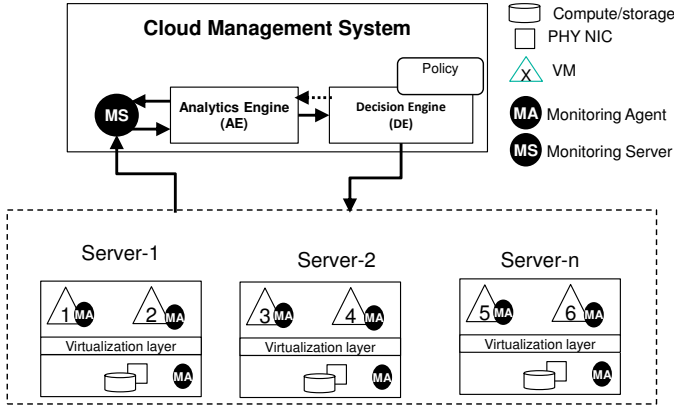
Cloud Management System

Policy

MS

Analytics Engine (AE)

Decision Engine (DE)

Compute/storage

PHY NIC

X VM

MA Monitoring Agent

MS Monitoring Server

Server-1

Server-2

Server-n

1 MA

2 MA

3 MA

4 MA

5 MA

6 MA

Virtualization layer

Virtualization layer

Virtualization layer

MA

MA

MA